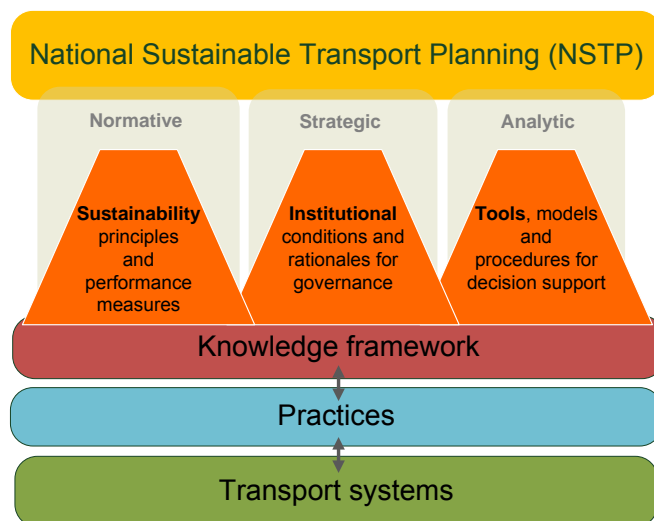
National Sustainable Transport Planning (NSTP)

Normative

Strategic

Analytic

**Sustainability** principles and performance measures

**Institutional** conditions and rationales for governance

**Tools**, models and procedures for decision support

Knowledge framework

Practices

Transport systems